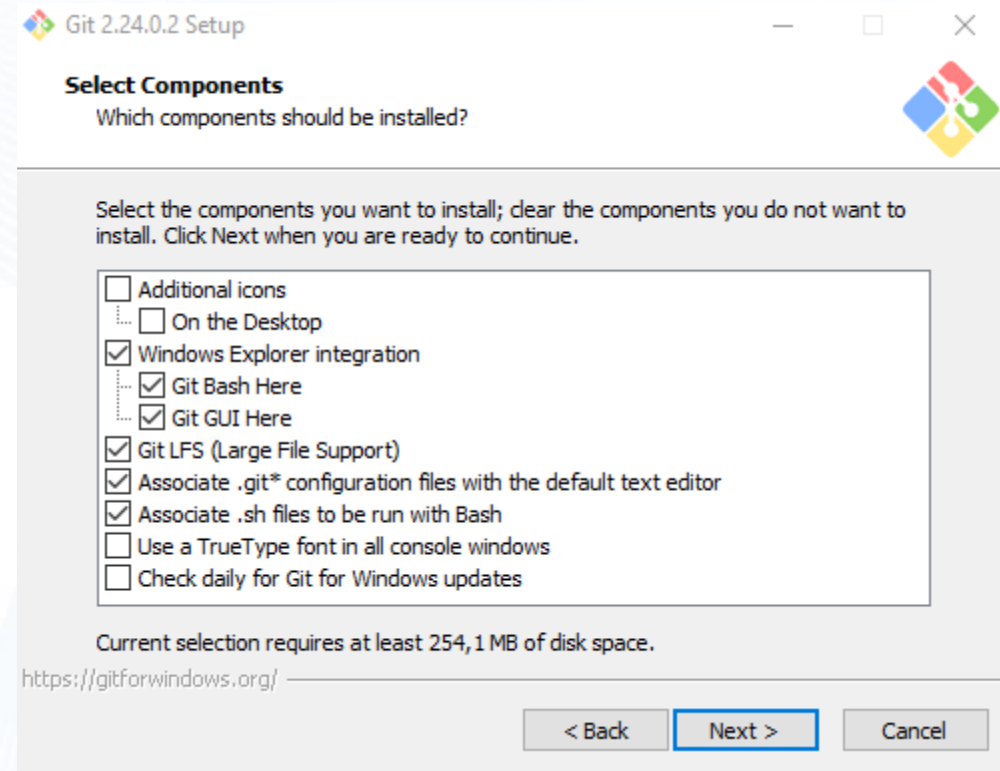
Git 2.24.0.2 Setup

Select Components
Which components should be installed?

Select the components you want to install; clear the components you do not want to install. Click Next when you are ready to continue.

Additional icons
On the Desktop
Windows Explorer integration
Git Bash Here
Git GUI Here
Git LFS (Large File Support)
Associate .git* configuration files with the default text editor
Associate .sh files to be run with Bash
Use a TrueType font in all console windows
Check daily for Git for Windows updates

Current selection requires at least 254,1 MB of disk space.

https://gitforwindows.org/

< Back
Next >
Cancel